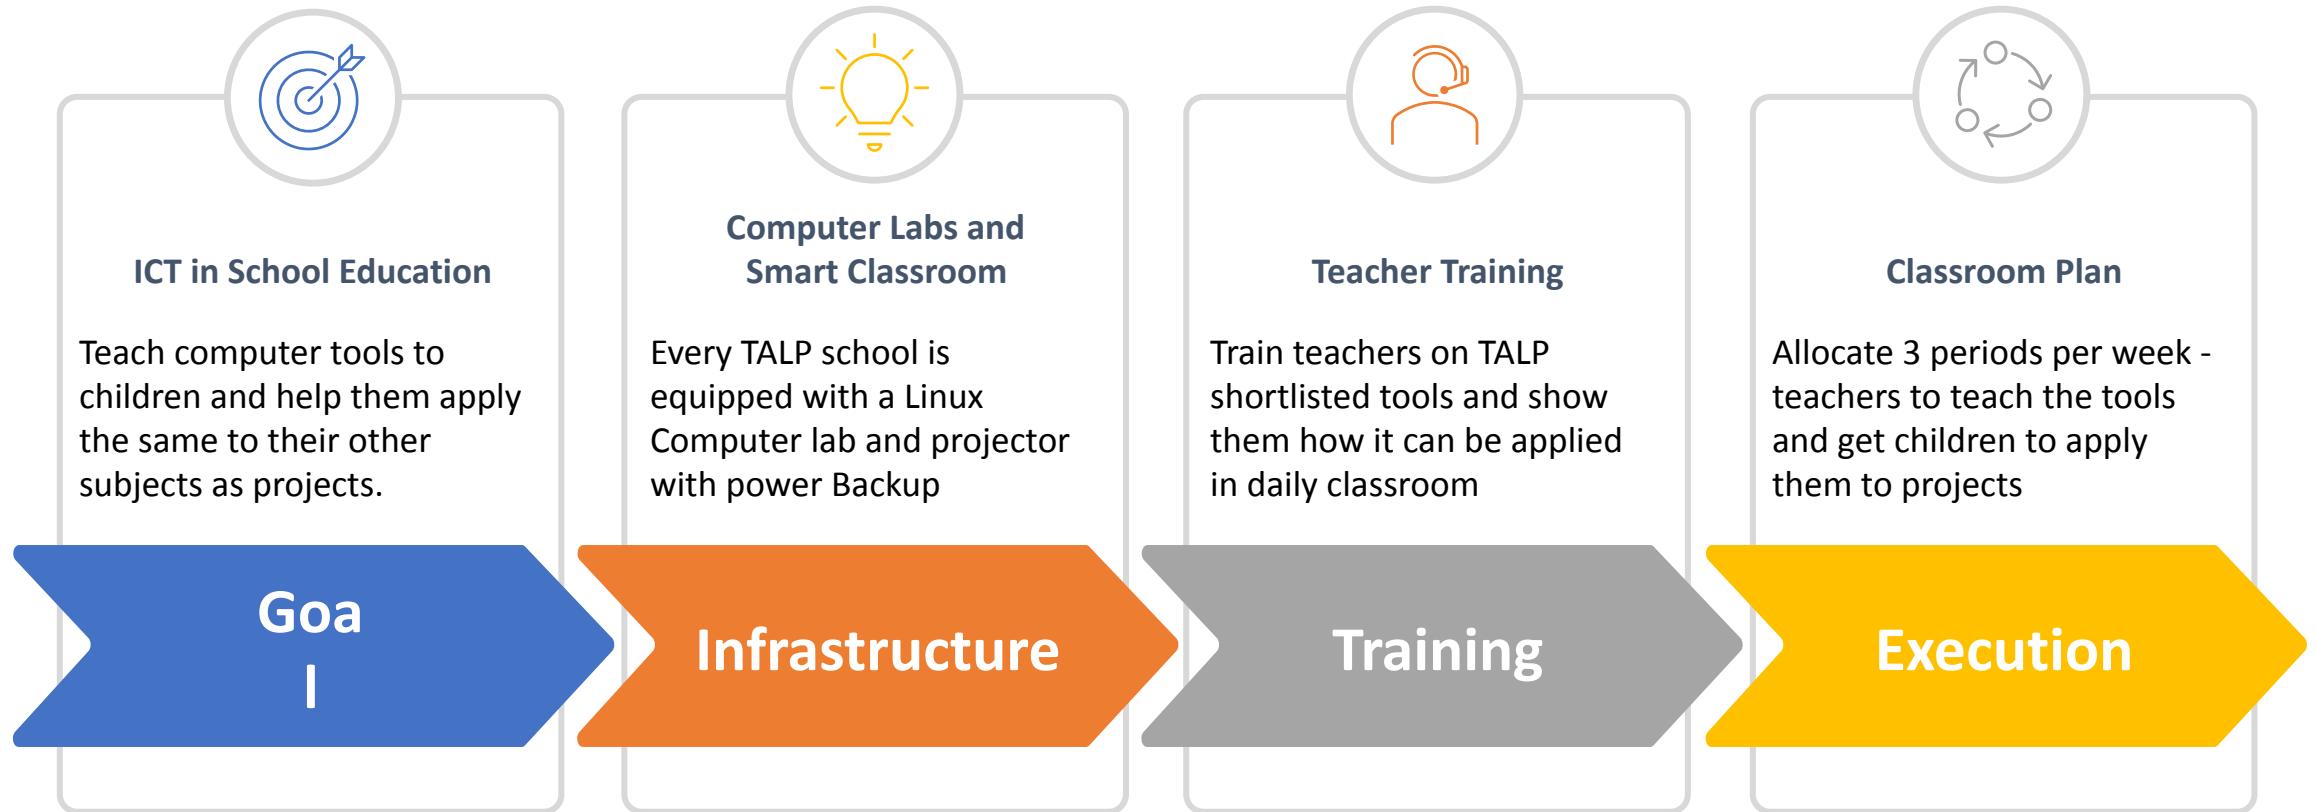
ICT in School Education

Teach computer tools to children and help them apply the same to their other subjects as projects.

Goa
l

Computer Labs and Smart Classroom

Every TALP school is equipped with a Linux Computer lab and projector with power Backup

Infrastructure

Teacher Training

Train teachers on TALP shortlisted tools and show them how it can be applied in daily classroom

Training

Classroom Plan

Allocate 3 periods per week - teachers to teach the tools and get children to apply them to projects

Execution